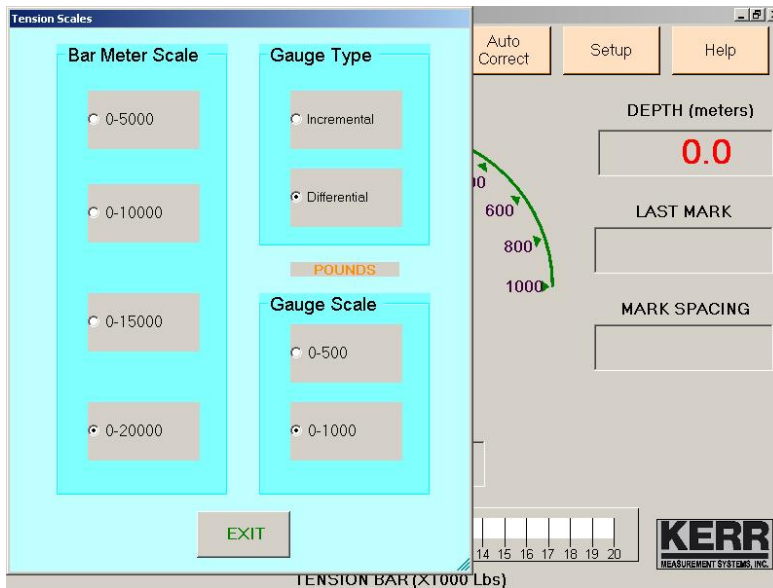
Tension Scales

Bar Meter Scale

0-5000

0-10000

0-15000

0-20000

Gauge Type

Incremental

Differential

POUNDS

Gauge Scale

0-500

0-1000

EXIT

Auto Correct

Setup

Help

DEPTH (meters)

0.0

LAST MARK

MARK SPACING

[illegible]0

600

800

1000

14 15 16 17 18 19 20

TENSION BAR (X1000 Lbs)

KERR
MEASUREMENT SYSTEMS, INC.